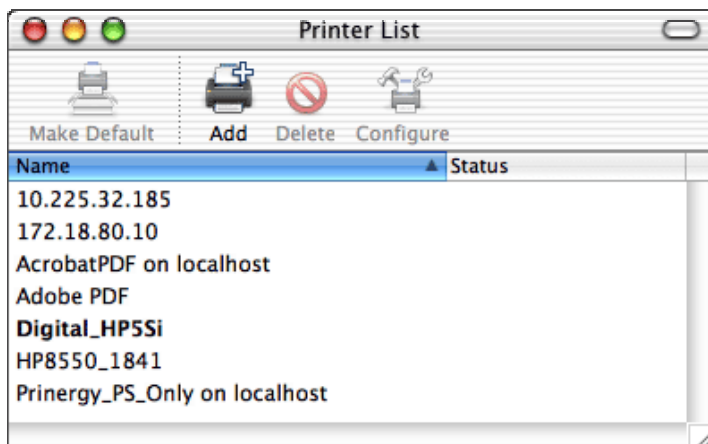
Printer List

Make Default
Add
Delete
Configure

| Name | Status |
|---|---|
| 10.225.32.185 | |
| 172.18.80.10 | |
| AcrobatPDF on localhost | |
| Adobe PDF | |
| **Digital_HP5Si** | |
| HP8550_1841 | |
| Prinergy_PS_Only on localhost | |